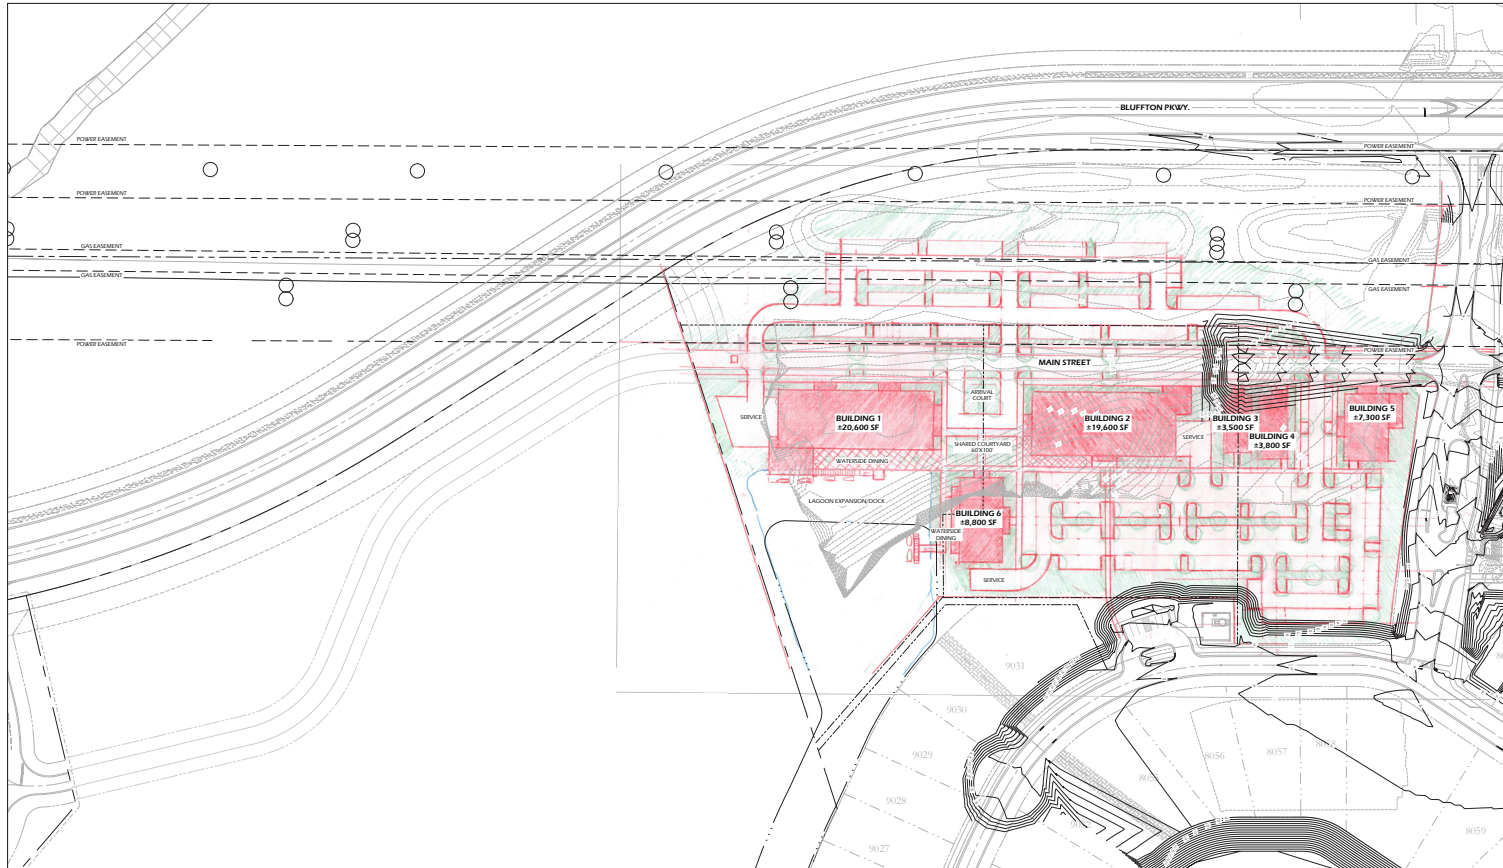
BLUFFTON PKWY.

POWER EASEMENT
POWER EASEMENT
GAS EASEMENT
GAS EASEMENT
POWER EASEMENT

POWER EASEMENT
POWER EASEMENT
GAS EASEMENT
GAS EASEMENT
POWER EASEMENT

MAIN STREET

ARRIVAL COURT

SERVICE

BUILDING 1
±20,600 SF

BUILDING 2
±19,600 SF

SERVICE

BUILDING 3
±3,500 SF

BUILDING 4
±3,800 SF

BUILDING 5
±7,300 SF

SHARED COURTYARD
60'X100'

WATERSIDE DINING

LAGOON EXPANSION/DOCK

BUILDING 6
±8,800 SF

WATERSIDE DINING

SERVICE

9031
9030
9029
9028
9027
8056
8057
8058
805
8059